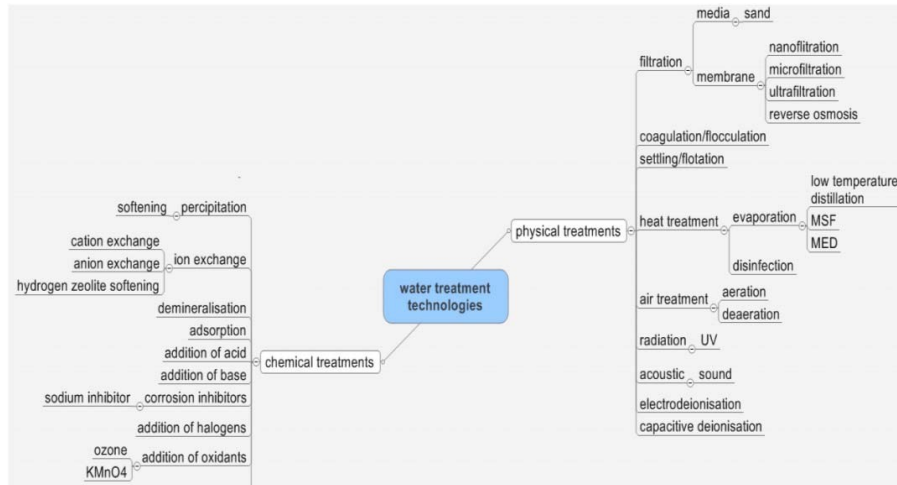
water treatment technologies

physical treatments

filtration
media
sand
membrane
nanoflitration
microfiltration
ultrafiltration
reverse osmosis

coagulation/flocculation

settling/flotation

heat treatment
evaporation
low temperature distillation
MSF
MED
disinfection

air treatment
aeration
deaeration

radiation
UV

acoustic
sound

electrodeionisation

capacitive deionisation

chemical treatments

percipitation
softening

ion exchange
cation exchange
anion exchange
hydrogen zeolite softening

demineralisation

adsorption

addition of acid

addition of base

corrosion inhibitors
sodium inhibitor

addition of halogens

addition of oxidants
ozone
KMnO4